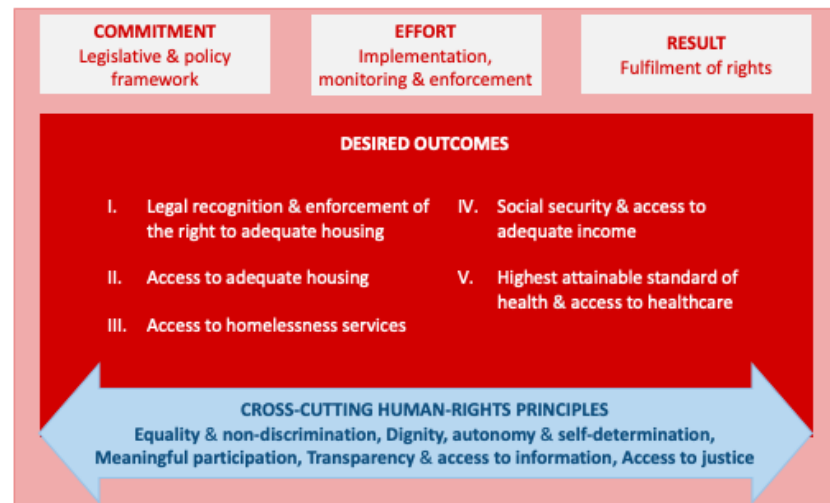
COMMITMENT
Legislative & policy framework

EFFORT
Implementation, monitoring & enforcement

RESULT
Fulfilment of rights

DESIRED OUTCOMES

I. Legal recognition & enforcement of the right to adequate housing

II. Access to adequate housing

III. Access to homelessness services

IV. Social security & access to adequate income

V. Highest attainable standard of health & access to healthcare

CROSS-CUTTING HUMAN-RIGHTS PRINCIPLES
Equality & non-discrimination, Dignity, autonomy & self-determination, Meaningful participation, Transparency & access to information, Access to justice